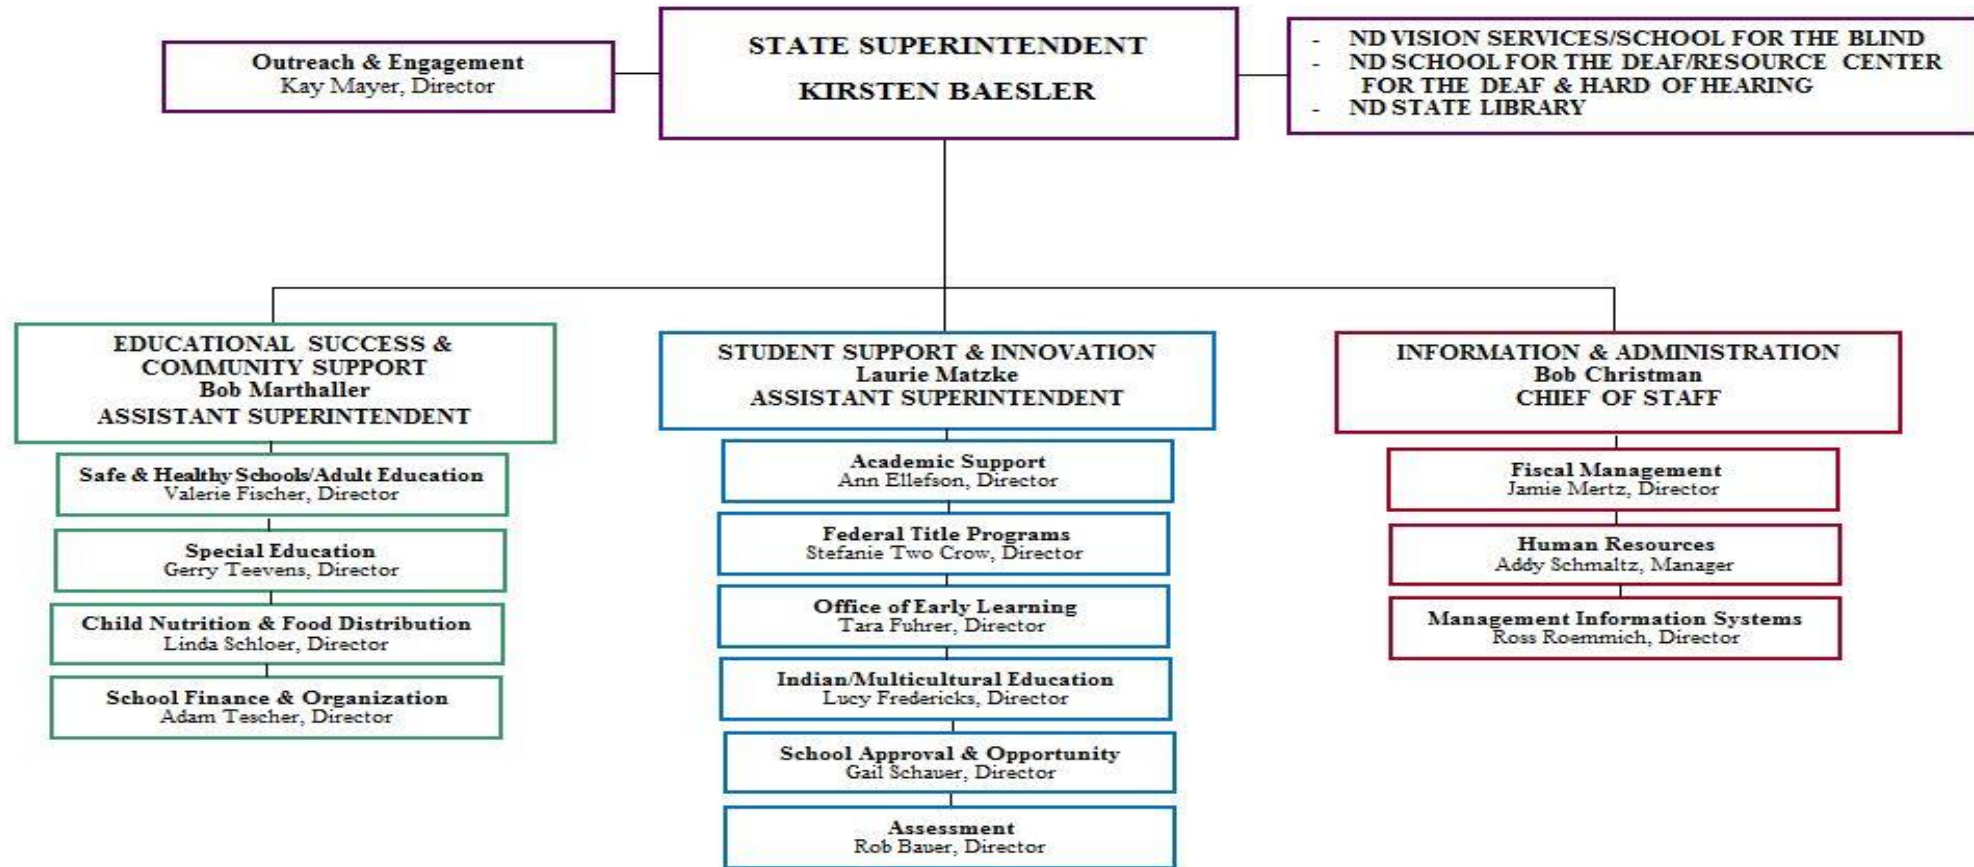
Outreach & Engagement
Kay Mayer, Director

STATE SUPERINTENDENT
KIRSTEN BAESLER

- ND VISION SERVICES/SCHOOL FOR THE BLIND
- ND SCHOOL FOR THE DEAF/RESOURCE CENTER FOR THE DEAF & HARD OF HEARING
- ND STATE LIBRARY

EDUCATIONAL SUCCESS & COMMUNITY SUPPORT
Bob Marthaller
ASSISTANT SUPERINTENDENT

Safe & Healthy Schools/Adult Education
Valerie Fischer, Director

Special Education
Gerry Teevens, Director

Child Nutrition & Food Distribution
Linda Schloer, Director

School Finance & Organization
Adam Tescher, Director

STUDENT SUPPORT & INNOVATION
Laurie Matzke
ASSISTANT SUPERINTENDENT

Academic Support
Ann Ellefson, Director

Federal Title Programs
Stefanie Two Crow, Director

Office of Early Learning
Tara Fuhrer, Director

Indian/Multicultural Education
Lucy Fredericks, Director

School Approval & Opportunity
Gail Schauer, Director

Assessment
Rob Bauer, Director

INFORMATION & ADMINISTRATION
Bob Christman
CHIEF OF STAFF

Fiscal Management
Jamie Mertz, Director

Human Resources
Addy Schmaltz, Manager

Management Information Systems
Ross Roemmich, Director